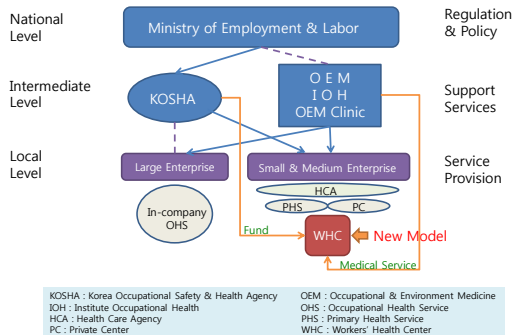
National Level

Ministry of Employment & Labor

Regulation & Policy

Intermediate Level

KOSHA

O E M
I O H
OEM Clinic

Support Services

Local Level

Large Enterprise

Small & Medium Enterprise

Service Provision

HCA

PHS

PC

In-company OHS

Fund

WHC

New Model

Medical Service

KOSHA : Korea Occupational Safety & Health Agency
IOH : Institute Occupational Health
HCA : Health Care Agency
PC : Private Center

OEM : Occupational & Environment Medicine
OHS : Occupational Health Service
PHS : Primary Health Service
WHC : Workers' Health Center